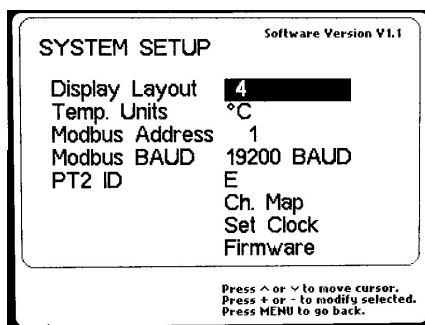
SYSTEM SETUP

Software Version V1.1

| | |
|---|---|
| Display Layout | 4 |
| Temp. Units | °C |
| Modbus Address | 1 |
| Modbus BAUD | 19200 BAUD |
| PT2 ID | E |
| | Ch. Map |
| | Set Clock |
| | Firmware |

Press ^ or v to move cursor.
Press + or - to modify selected.
Press MENU to go back.